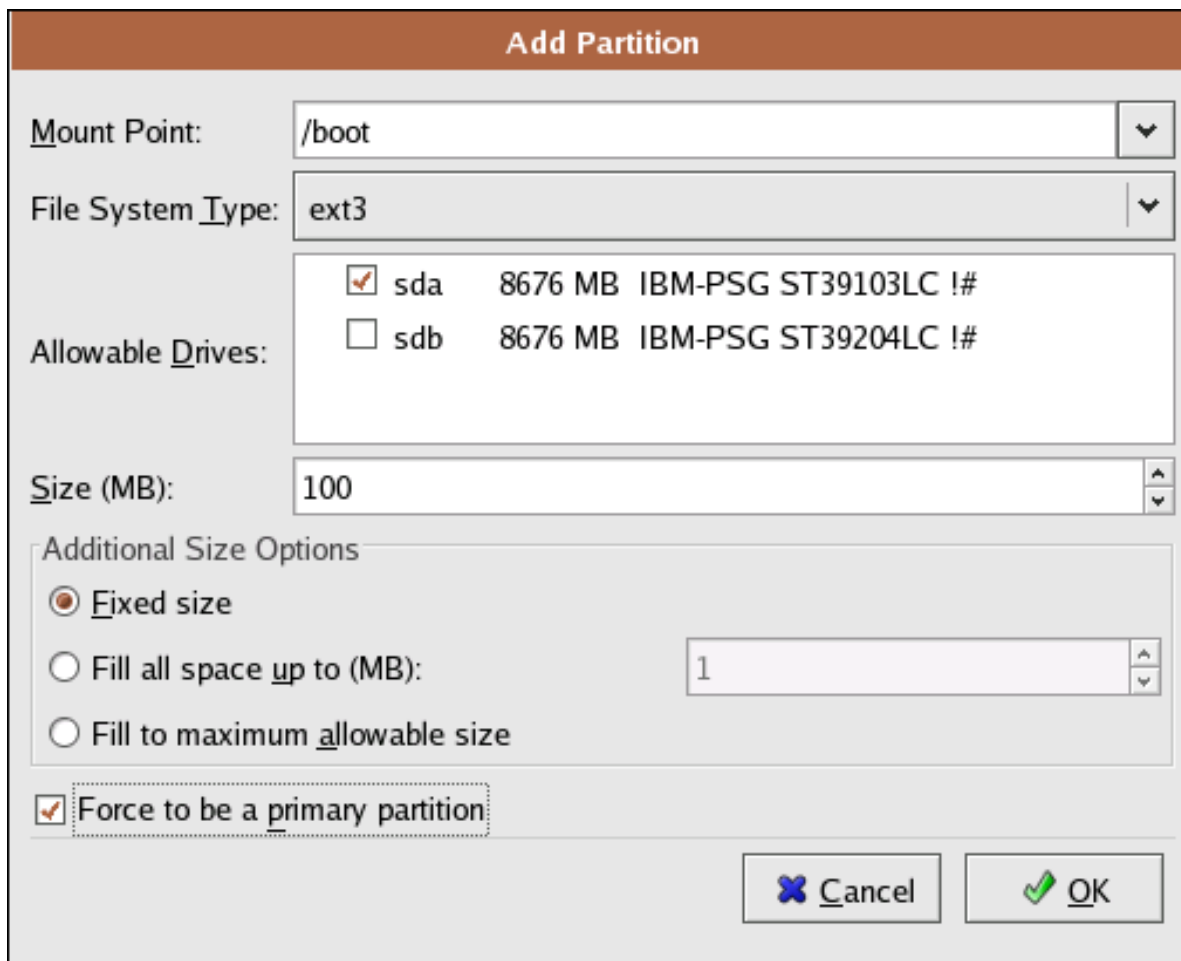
Add Partition

Mount Point: /boot

File System Type: ext3

Allowable Drives:

| | | | |
|---|---|---|---|
| sda | 8676 MB | IBM-PSG ST39103LC !# |
| sdb | 8676 MB | IBM-PSG ST39204LC !# |

Size (MB): 100

Additional Size Options

Fixed size

Fill all space up to (MB): 1

Fill to maximum allowable size

Force to be a primary partition

Cancel

OK